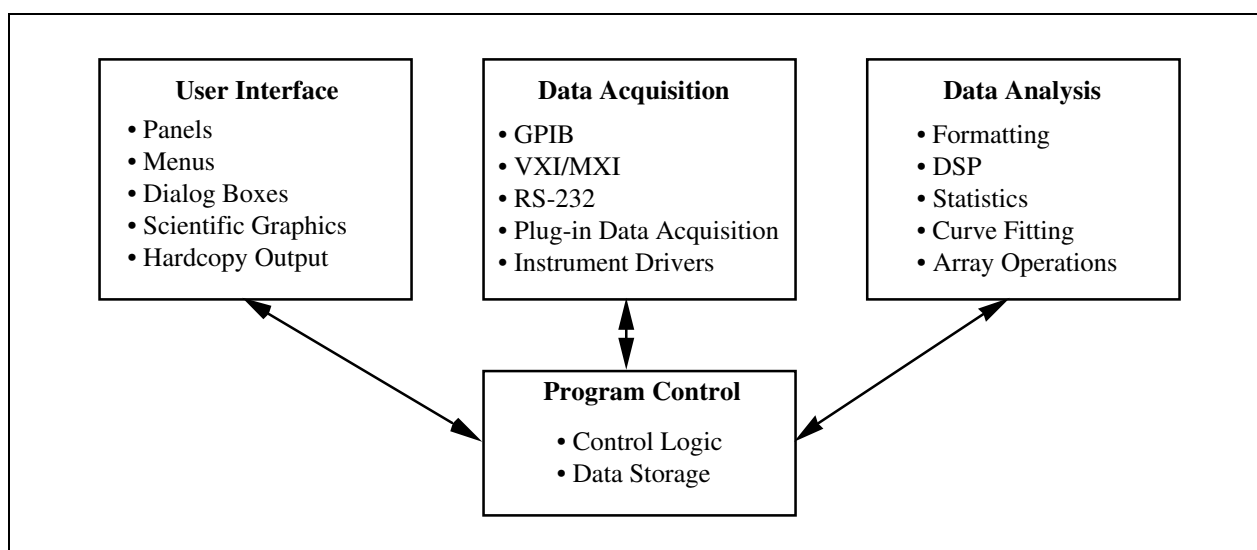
User Interface
• Panels
• Menus
• Dialog Boxes
• Scientific Graphics
• Hardcopy Output

Data Acquisition
• GPIB
• VXI/MXI
• RS-232
• Plug-in Data Acquisition
• Instrument Drivers

Data Analysis
• Formatting
• DSP
• Statistics
• Curve Fitting
• Array Operations

Program Control
• Control Logic
• Data Storage